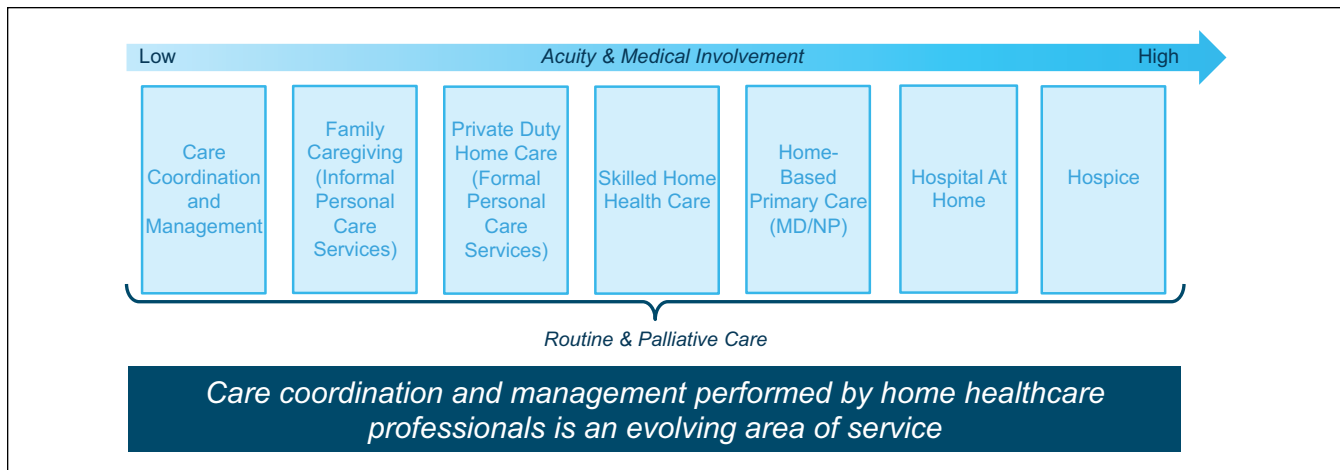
Low
Acuity & Medical Involvement
High

Care Coordination and Management

Family Caregiving (Informal Personal Care Services)

Private Duty Home Care (Formal Personal Care Services)

Skilled Home Health Care

Home-Based Primary Care (MD/NP)

Hospital At Home

Hospice

Routine & Palliative Care

Care coordination and management performed by home healthcare professionals is an evolving area of service